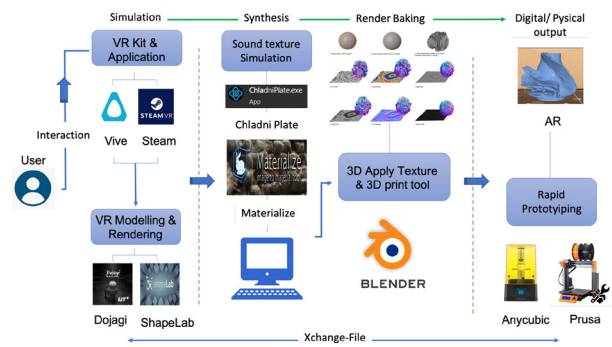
Simulation
Synthesis
Render Baking
Digital/ Pysical output

VR Kit & Application
Vive
STEAM VR
Steam
Interaction
User

VR Modelling & Rendering
Dojagi
ShapeLab

Sound texture Simulation
ChladniPlate.exe
App
Chladni Plate
Materialize
Materialize

3D Apply Texture & 3D print tool
BLENDER

AR
Rapid Prototyping
Anycubic
Prusa

Xchange-File